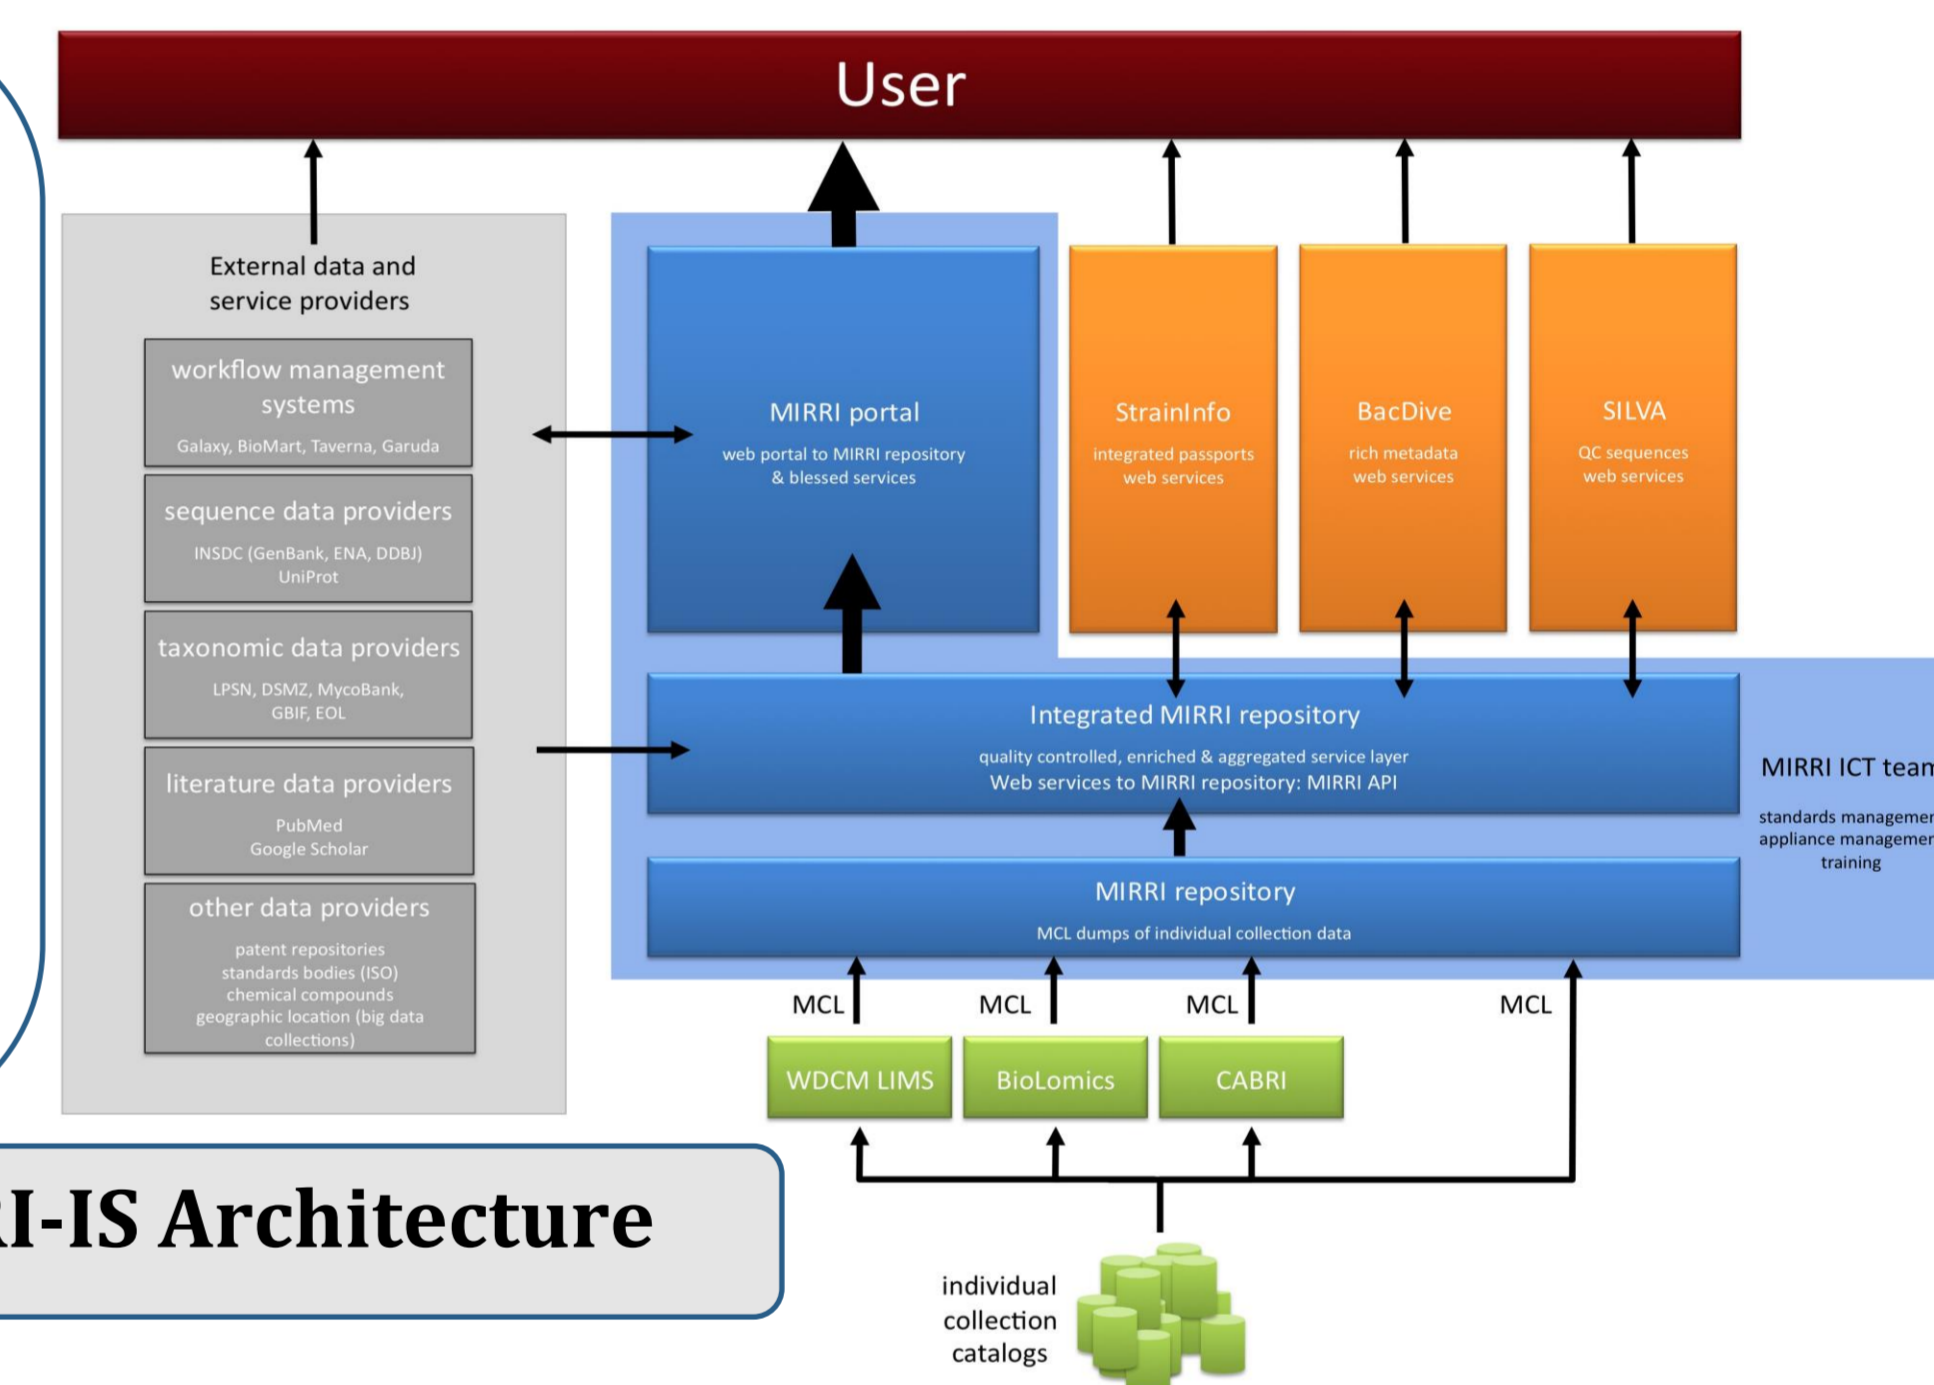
User

External data and service providers

workflow management systems

Galaxy, BioMart, Taverna, Garuda

sequence data providers

INSDC (GenBank, ENA, DDBJ) UniProt

taxonomic data providers

LPSN, DSMZ, MycoBank, GBIF, EOL

literature data providers

PubMed Google Scholar

other data providers

patent repositories standards bodies (ISO) chemical compounds geographic location (big data collections)

MIRRI portal

web portal to MIRRI repository & blessed services

StrainInfo

integrated passports web services

BacDive

rich metadata web services

SILVA

QC sequences web services

Integrated MIRRI repository

quality controlled, enriched & aggregated service layer
Web services to MIRRI repository: MIRRI API

MIRRI ICT tean

standards managemer
appliance managemer
training

MIRRI repository

MCL dumps of individual collection data

MCL

MCL

MCL

MCL

WDCM LIMS

BioLomics

CABRI

I-IS Architecture

individual collection catalogs